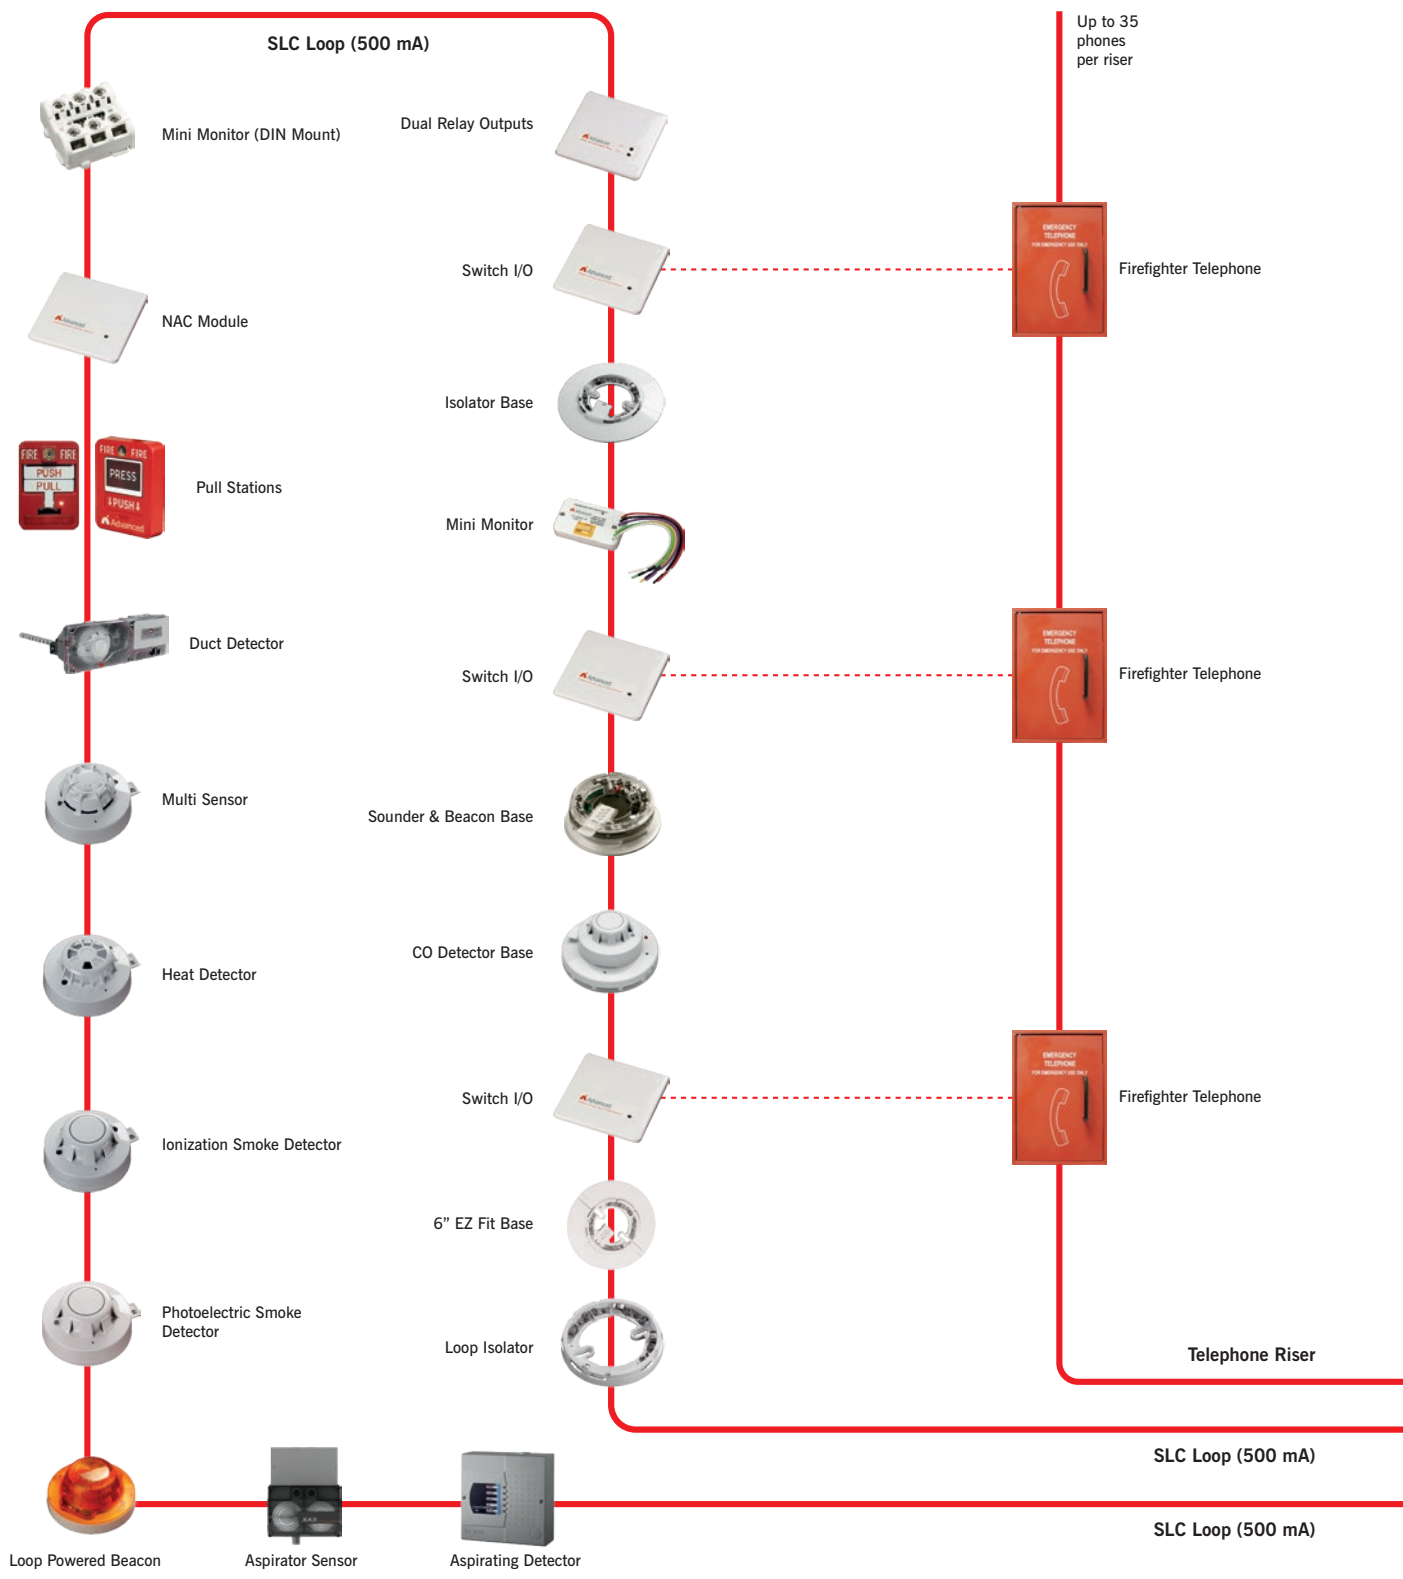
SLC Loop (500 mA)

Up to 35 phones per riser

Mini Monitor (DIN Mount)

Dual Relay Outputs

Switch I/O

Firefighter Telephone

NAC Module

Isolator Base

FIRE FIRE PUSH PULL

FIRE FIRE PRESS PUSH Advanced

Pull Stations

Mini Monitor

Duct Detector

Switch I/O

Firefighter Telephone

Multi Sensor

Sounder & Beacon Base

Heat Detector

CO Detector Base

Switch I/O

Firefighter Telephone

Ionization Smoke Detector

6” EZ Fit Base

Photoelectric Smoke Detector

Loop Isolator

Telephone Riser

SLC Loop (500 mA)

SLC Loop (500 mA)

Loop Powered Beacon

Aspirator Sensor

Aspirating Detector